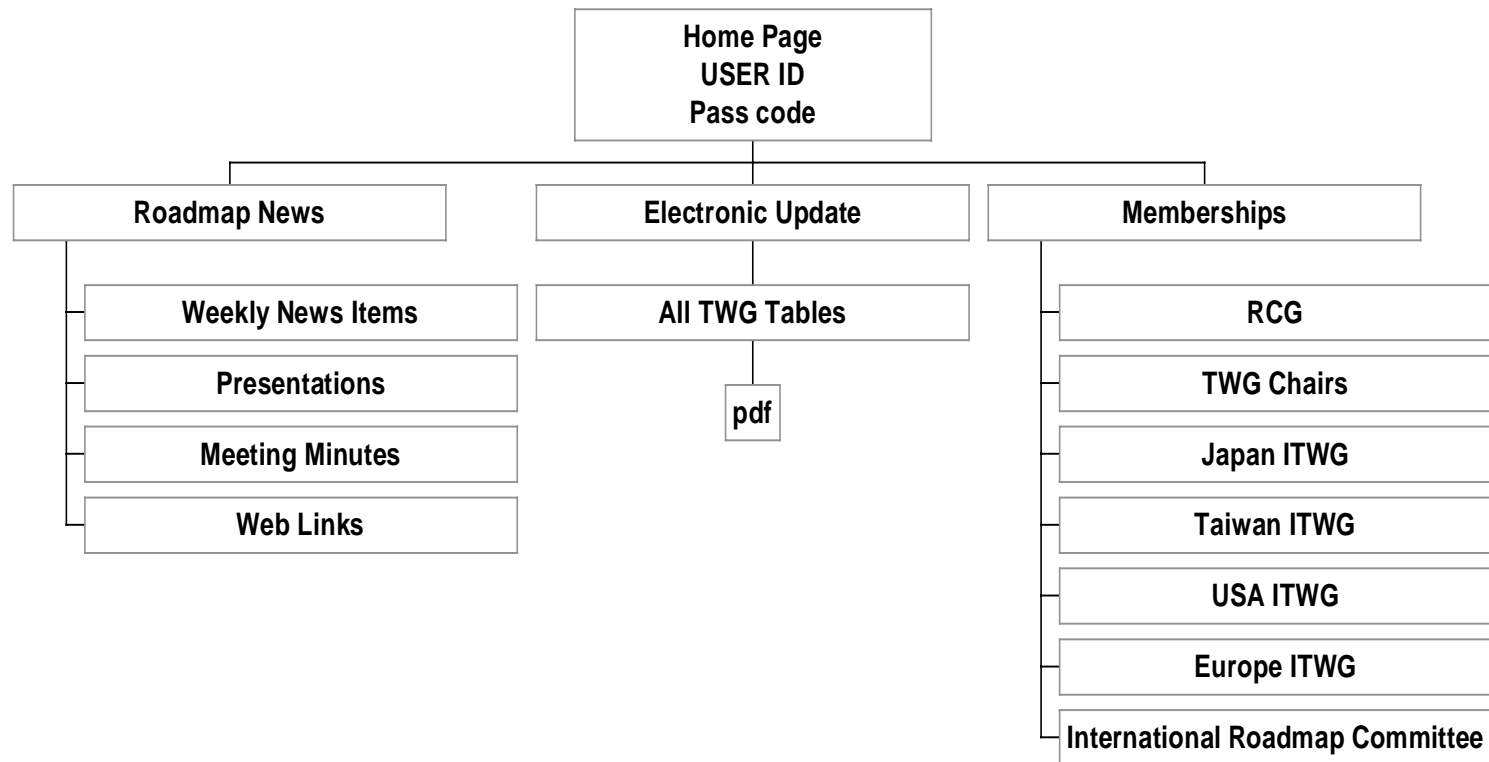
Home Page
USER ID
Pass code

Roadmap News

Weekly News Items

Presentations

Meeting Minutes

Web Links

Electronic Update

All TWG Tables

pdf

Memberships

RCG

TWG Chairs

Japan ITWG

Taiwan ITWG

USA ITWG

Europe ITWG

International Roadmap Committee